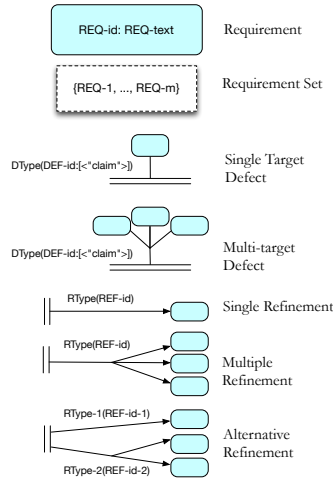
REQ-id: REQ-text

Requirement

{REQ-1, ..., REQ-m}

Requirement Set

DType(DEF-id:[<"claim">])

Single Target Defect

DType(DEF-id:[<"claim">])

Multi-target Defect

RType(REF-id)

Single Refinement

RType(REF-id)

Multiple Refinement

RType-1(REF-id-1)

RType-2(REF-id-2)

Alternative Refinement